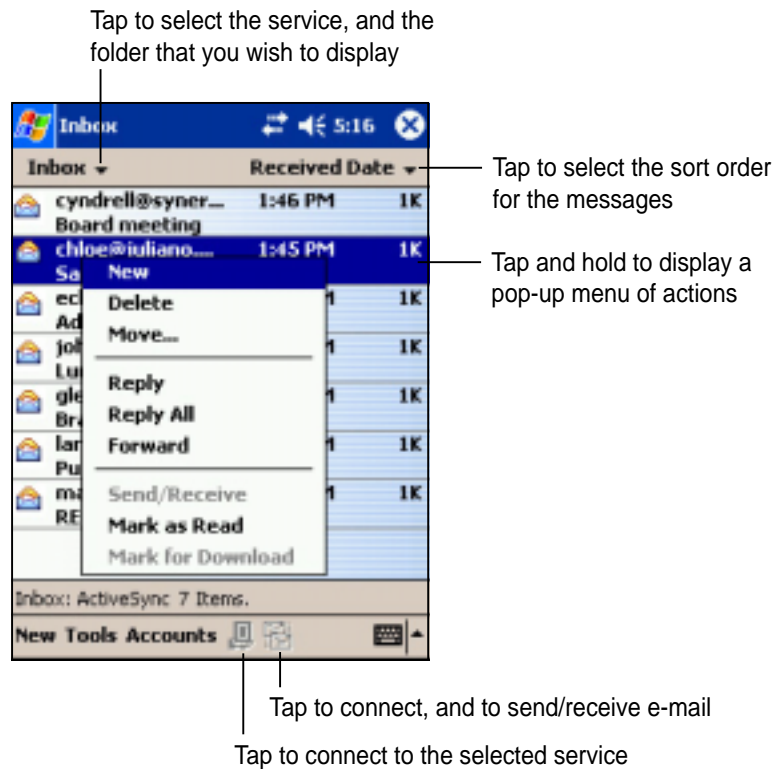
Tap to select the service, and the folder that you wish to display

Inbox 5:16

Inbox Received Date

cyndrell@syner... 1:46 PM 1K
Board meeting

chloe@iuliano.... 1:45 PM 1K
Sa

ec 1K
Ad

jol 1K
Lu

gle 1K
Br

lar 1K
Pu

ma 1K
RE

New
Delete
Move...
Reply
Reply All
Forward
Send/Receive
Mark as Read
Mark for Download

Inbox: ActiveSync 7 Items.

New Tools Accounts

Tap to select the sort order for the messages

Tap and hold to display a pop-up menu of actions

Tap to connect, and to send/receive e-mail

Tap to connect to the selected service